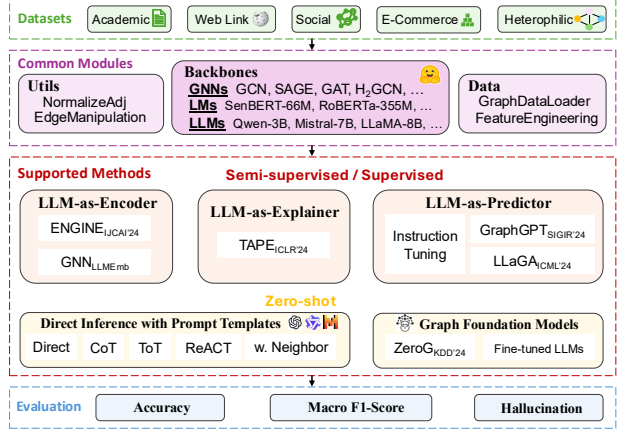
Datasets
Academic
Web Link
Social
E-Commerce
Heterophilic

Common Modules

Utils
NormalizeAdj
EdgeManipulation

Backbones
GNNs GCN, SAGE, GAT, $H_2$GCN, ...
LMs SenBERT-66M, RoBERTa-355M, ...
LLMs Qwen-3B, Mistral-7B, LLaMA-8B, ...

Data
GraphDataLoader
FeatureEngineering

Supported Methods
Semi-supervised / Supervised

LLM-as-Encoder
ENGINE$_{IJCAI'24}$
GNN$_{LLMEmb}$

LLM-as-Explainer
TAPE$_{ICLR'24}$

LLM-as-Predictor
Instruction Tuning
GraphGPT$_{SIGIR'24}$
LLaGA$_{ICML'24}$

Zero-shot

Direct Inference with Prompt Templates
Direct
CoT
ToT
ReACT
w. Neighbor

Graph Foundation Models
ZeroG$_{KDD'24}$
Fine-tuned LLMs

Evaluation
Accuracy
Macro F1-Score
Hallucination